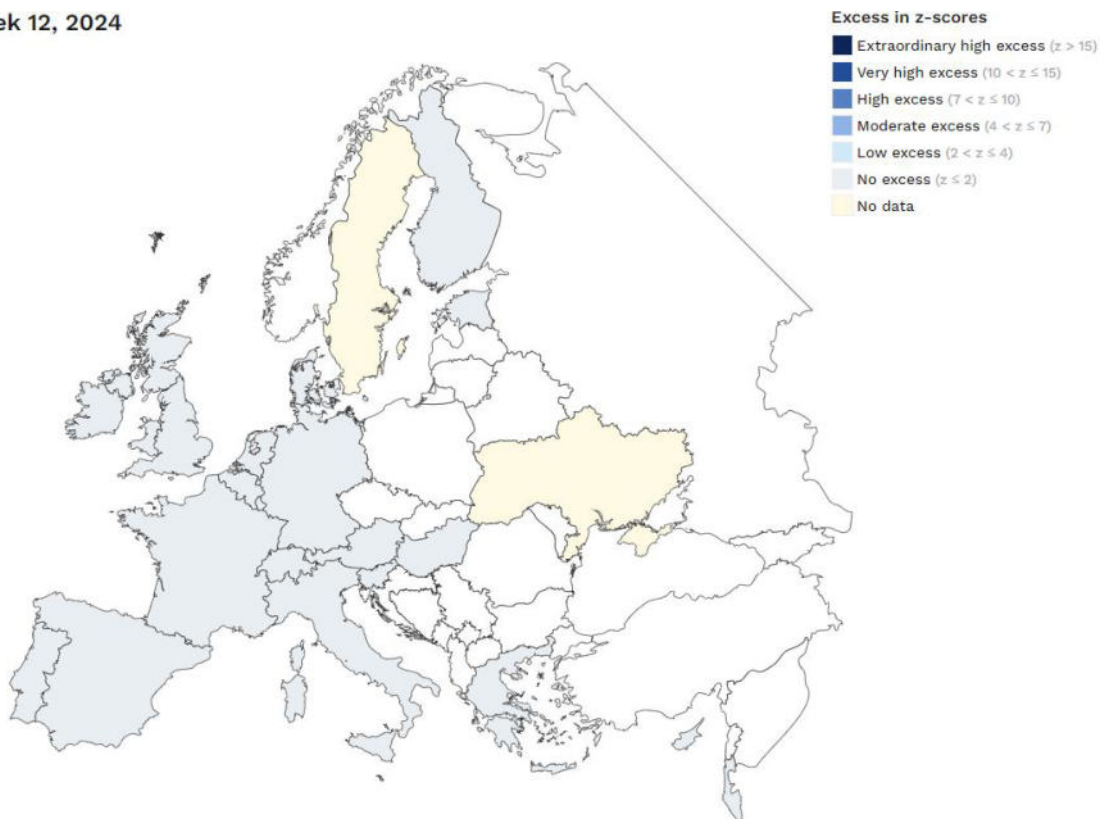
ek 12, 2024

Excess in z-scores
Extraordinary high excess ($z > 15$)
Very high excess ($10 < z \leq 15$)
High excess ($7 < z \leq 10$)
Moderate excess ($4 < z \leq 7$)
Low excess ($2 < z \leq 4$)
No excess ($z \leq 2$)
No data